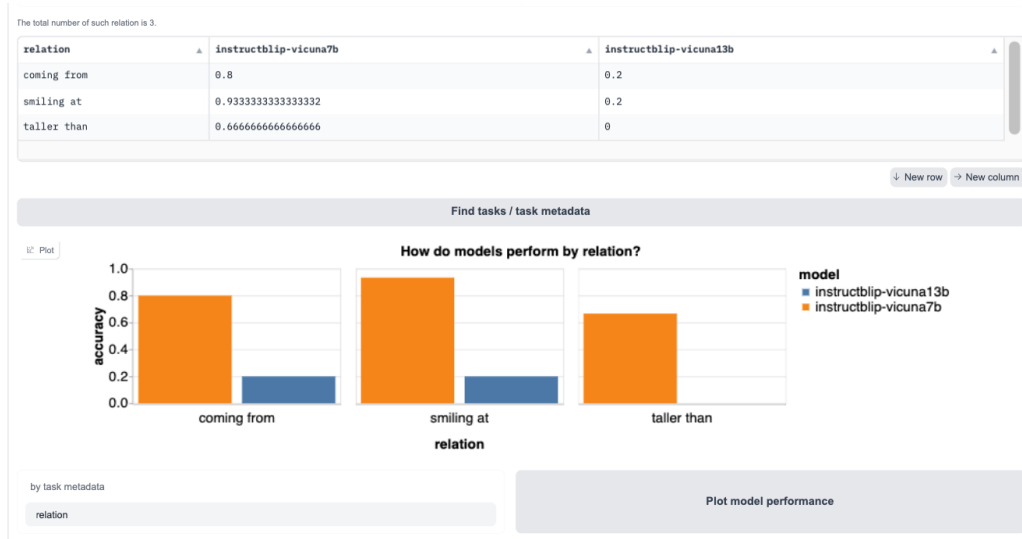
The total number of such relation is 3.

| relation | instructblip-vicuna7b | instructblip-vicuna13b |
|---|---|---|
| coming from | 0.8 | 0.2 |
| smiling at | 0.9333333333333332 | 0.2 |
| taller than | 0.6666666666666666 | 0 |

↓ New row → New column

Find tasks / task metadata

Plot

How do models perform by relation?

1.0
0.8
0.6
0.4
0.2
0.0

accuracy

coming from smiling at taller than

relation

model
instructblip-vicuna13b
instructblip-vicuna7b

by task metadata

relation

Plot model performance